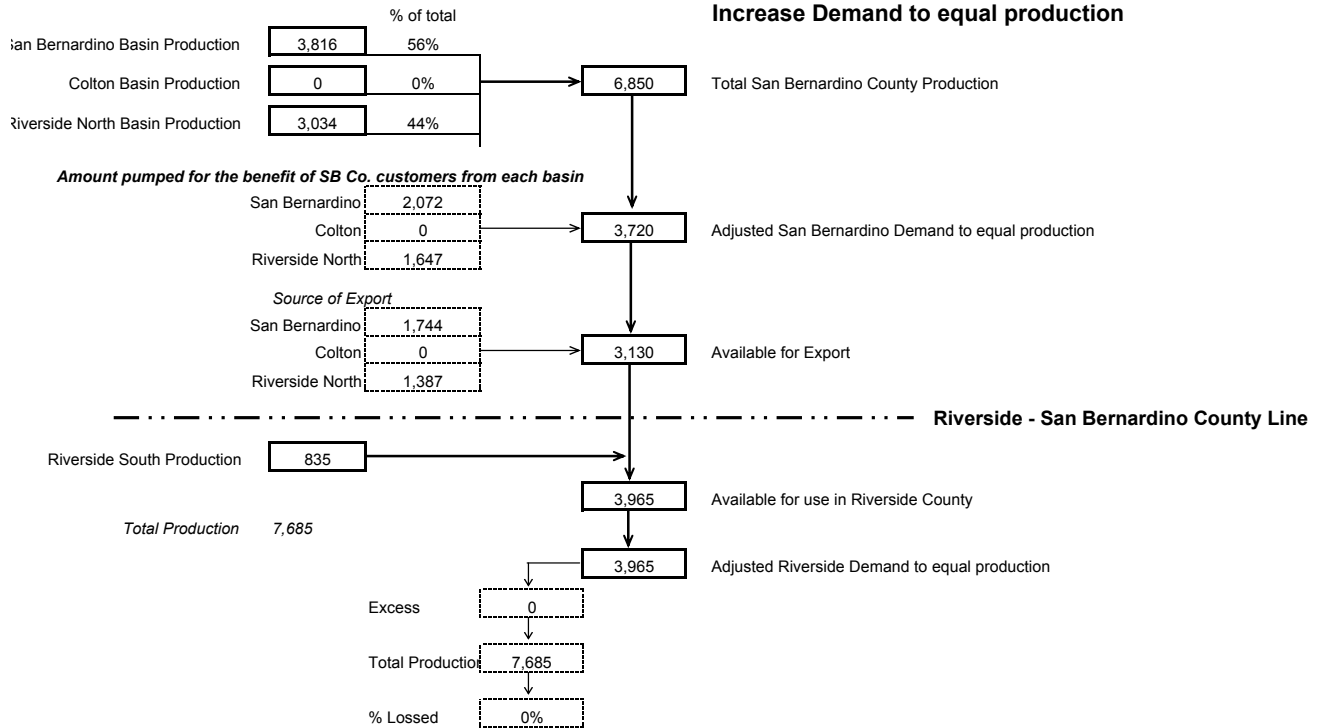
% of total

Increase Demand to equal production

San Bernardino Basin Production 3,816 56%

Colton Basin Production 0 0%

Riverside North Basin Production 3,034 44%

6,850 Total San Bernardino County Production

*Amount pumped for the benefit of SB Co. customers from each basin*

San Bernardino 2,072

Colton 0

Riverside North 1,647

3,720 Adjusted San Bernardino Demand to equal production

*Source of Export*

San Bernardino 1,744

Colton 0

Riverside North 1,387

3,130 Available for Export

**Riverside - San Bernardino County Line**

Riverside South Production 835

3,965 Available for use in Riverside County

*Total Production 7,685*

3,965 Adjusted Riverside Demand to equal production

Excess 0

Total Productio 7,685

% Lossed 0%